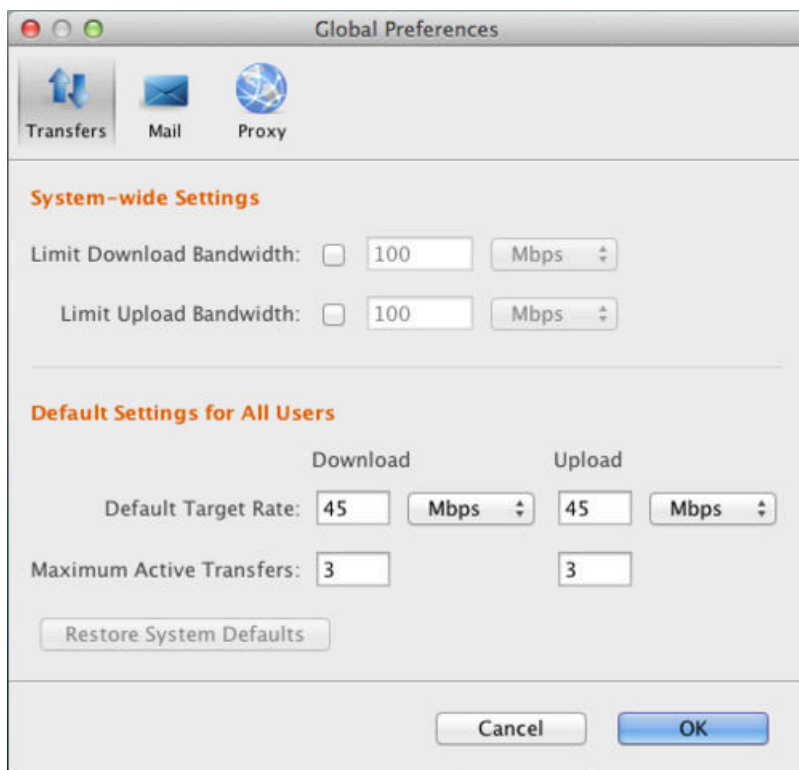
Global Preferences

Transfers Mail Proxy

System-wide Settings

Limit Download Bandwidth: 100 Mbps

Limit Upload Bandwidth: 100 Mbps

Default Settings for All Users

Download Upload

Default Target Rate: 45 Mbps 45 Mbps

Maximum Active Transfers: 3 3

Restore System Defaults

Cancel OK